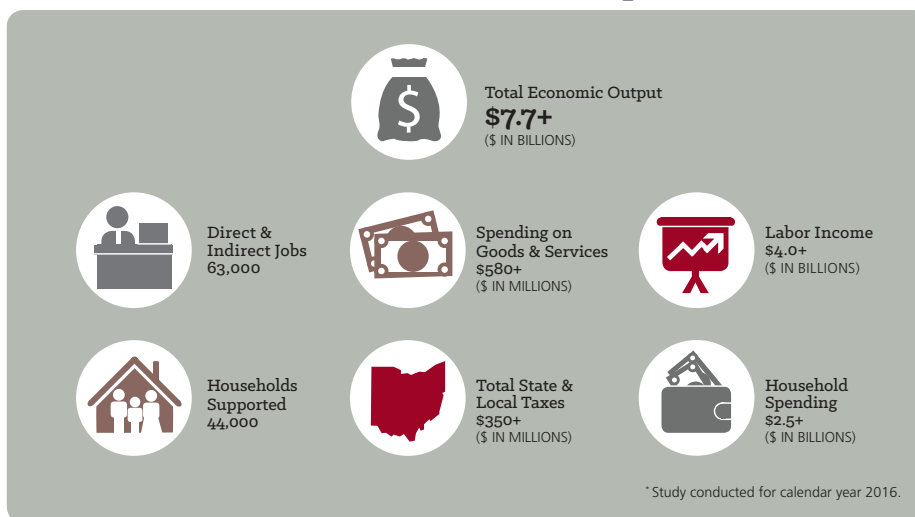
Total Economic Output
$7.7+
($ IN BILLIONS)

Direct & Indirect Jobs
63,000

Spending on Goods & Services
$580+
($ IN MILLIONS)

Labor Income
$4.0+
($ IN BILLIONS)

Households Supported
44,000

Total State & Local Taxes
$350+
($ IN MILLIONS)

Household Spending
$2.5+
($ IN BILLIONS)

* Study conducted for calendar year 2016.